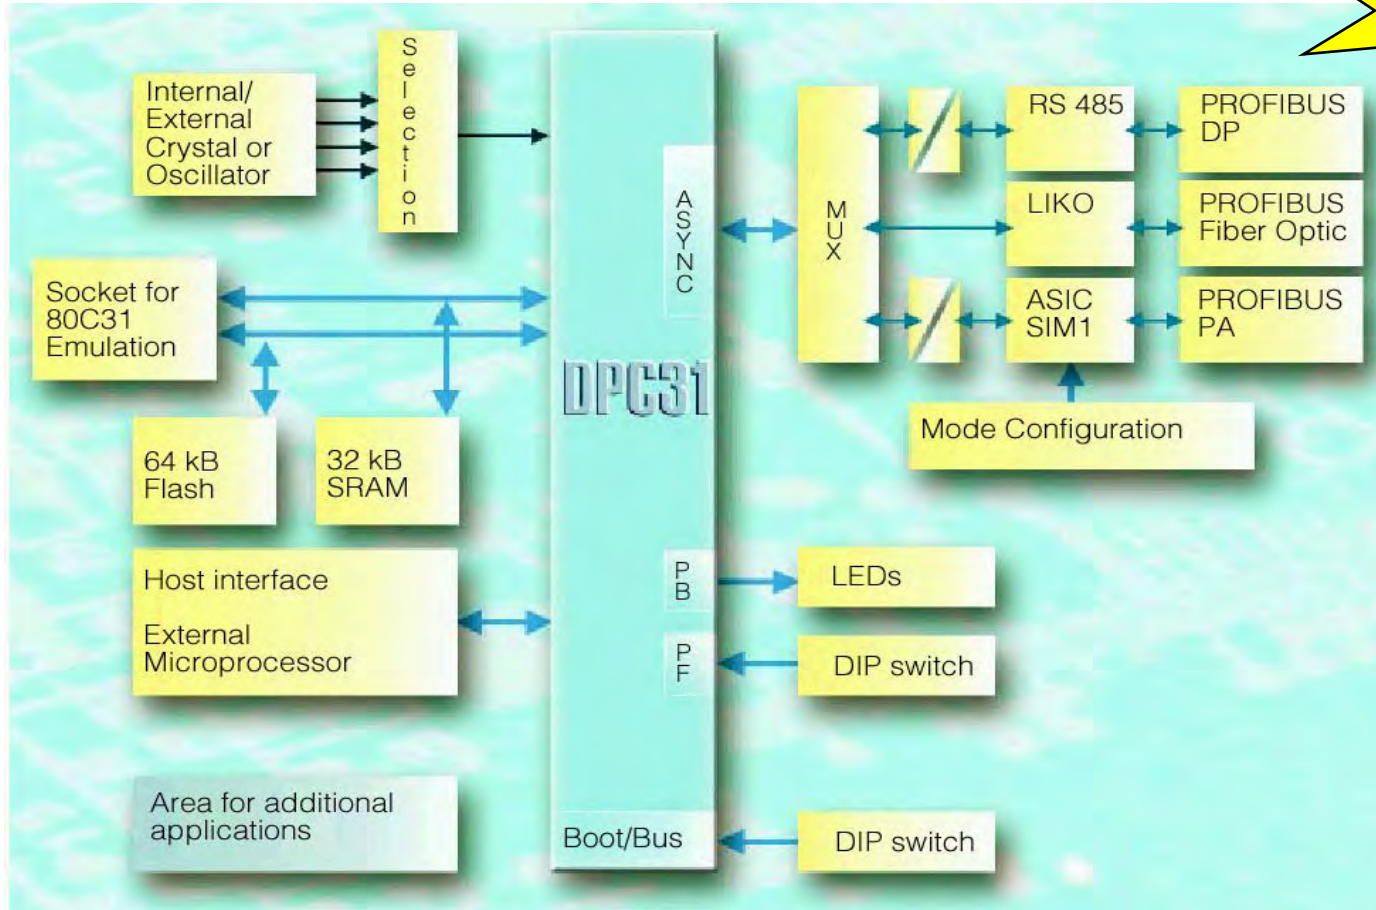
Internal/ External Crystal or Oscillator

Selection

Socket for 80C31 Emulation

64 kB Flash

32 kB SRAM

Host interface

External Microprocessor

Area for additional applications

ASYNC

DPC31

PB

PF

Boot/Bus

MUX

RS 485

PROFIBUS DP

LIKO

PROFIBUS Fiber Optic

ASIC SIM1

PROFIBUS PA

Mode Configuration

LEDs

DIP switch

DIP switch